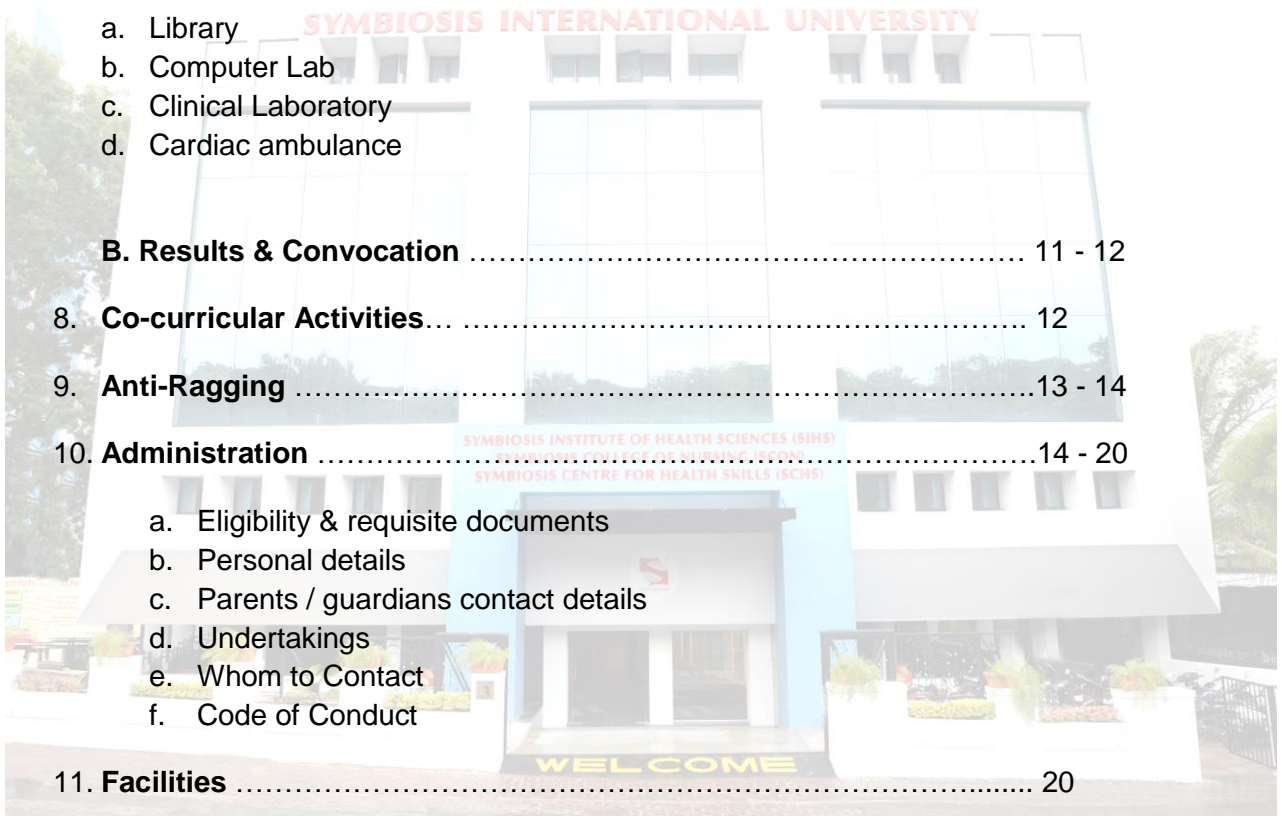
SYMBIOSIS INTERNATIONAL UNIVERSITY

a. Library
b. Computer Lab
c. Clinical Laboratory
d. Cardiac ambulance

**B. Results & Convocation** ………………………………………………… 11 - 12

8. **Co-curricular Activities**… ………………………………………………. 12

9. **Anti-Ragging** ………………………………………………………………13 - 14

SYMBIOSIS INSTITUTE OF HEALTH SCIENCES (SIHS)
SYMBIOSIS COLLEGE OF NURSING (SCON)
SYMBIOSIS CENTRE FOR HEALTH SKILLS (SCHS)

10. **Administration** ……………………………………………………………14 - 20

a. Eligibility & requisite documents
b. Personal details
c. Parents / guardians contact details
d. Undertakings
e. Whom to Contact
f. Code of Conduct

WELCOME

11. **Facilities** …………………………………………………………….…..... 20